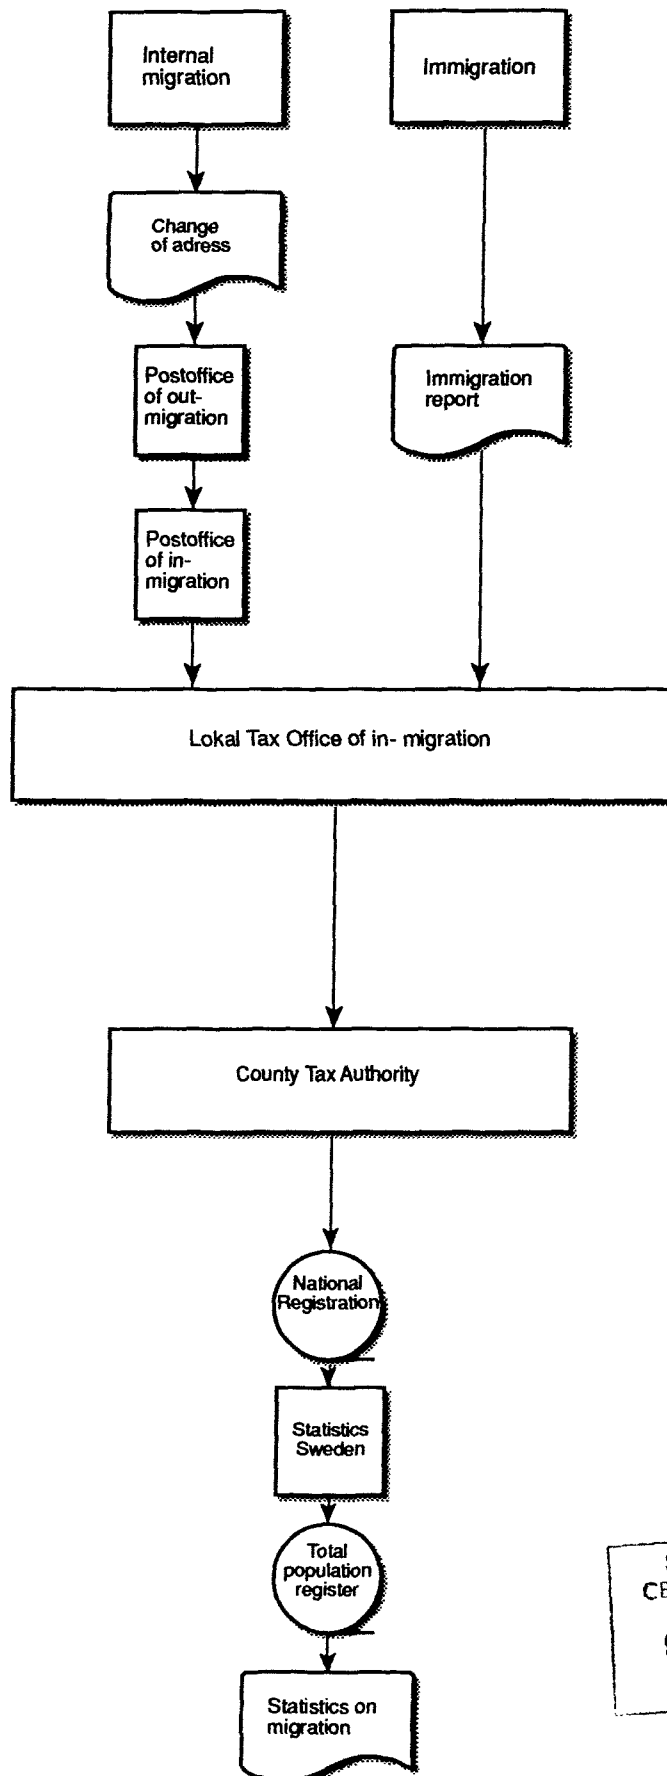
Internal migration

Immigration

Change of adress

Postoffice of out-migration

Immigration report

Postoffice of in-migration

Lokal Tax Office of in- migration

County Tax Authority

National Registration

Statistics Sweden

Total population register

Statistics on migration

S
CE
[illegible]